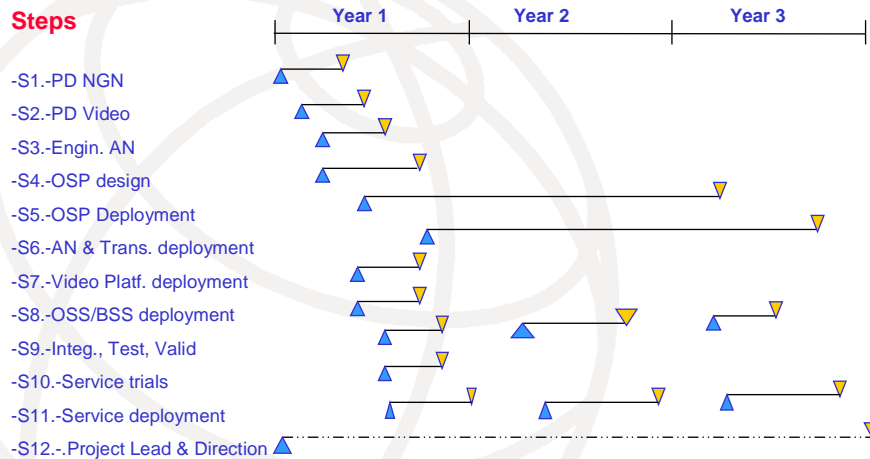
Steps

Year 1 Year 2 Year 3

-S1.-PD NGN
-S2.-PD Video
-S3.-Engin. AN
-S4.-OSP design
-S5.-OSP Deployment
-S6.-AN & Trans. deployment
-S7.-Video Platf. deployment
-S8.-OSS/BSS deployment
-S9.-Integ., Test, Valid
-S10.-Service trials
-S11.-Service deployment
-S12.-.Project Lead & Direction